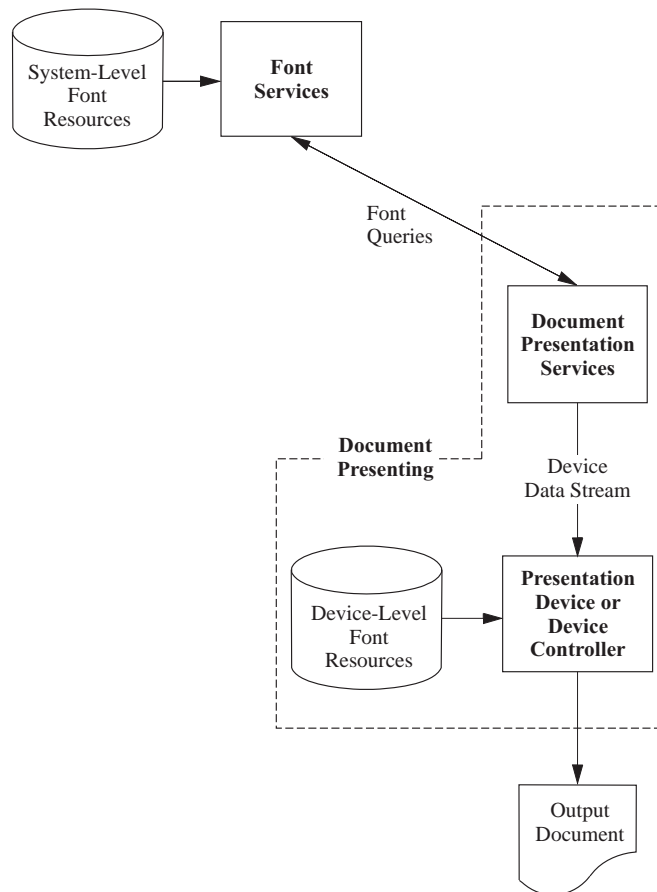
System-Level Font Resources

Font Services

Font Queries

Document Presentation Services

Document Presenting

Device Data Stream

Device-Level Font Resources

Presentation Device or Device Controller

Output Document